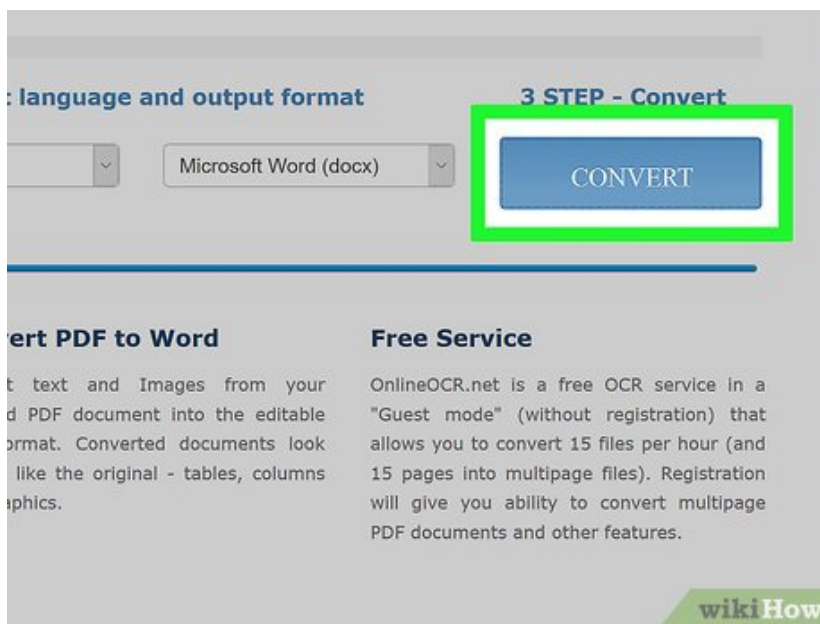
: language and output format

3 STEP - Convert

Microsoft Word (docx)

CONVERT

ert PDF to Word

t text and Images from your d PDF document into the editable ormat. Converted documents look like the original - tables, columns aphics.

Free Service

OnlineOCR.net is a free OCR service in a "Guest mode" (without registration) that allows you to convert 15 files per hour (and 15 pages into multipage files). Registration will give you ability to convert multipage PDF documents and other features.

wikiHow